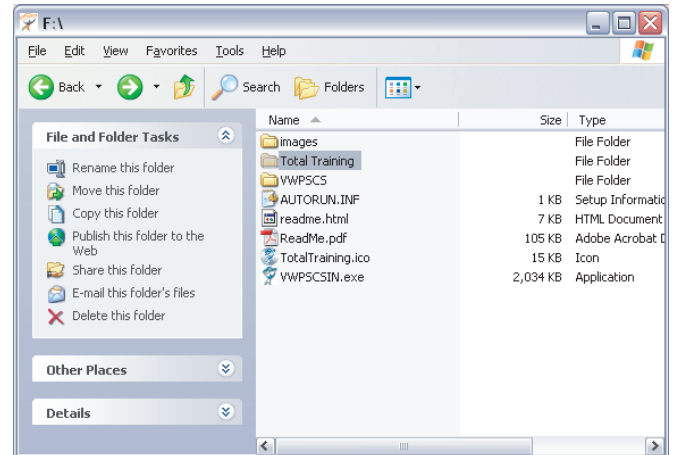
F:\

File Edit View Favorites Tools Help

Back Search Folders

File and Folder Tasks

Rename this folder
Move this folder
Copy this folder
Publish this folder to the Web
Share this folder
E-mail this folder's files
Delete this folder

Other Places

Details

| Name | Size | Type |
|---|---|---|
| images | | File Folder |
| Total Training | | File Folder |
| VWPSCS | | File Folder |
| AUTORUN.INF | 1 KB | Setup Informatio |
| readme.html | 7 KB | HTML Document |
| ReadMe.pdf | 105 KB | Adobe Acrobat D |
| TotalTraining.ico | 15 KB | Icon |
| VWPSCSIN.exe | 2,034 KB | Application |